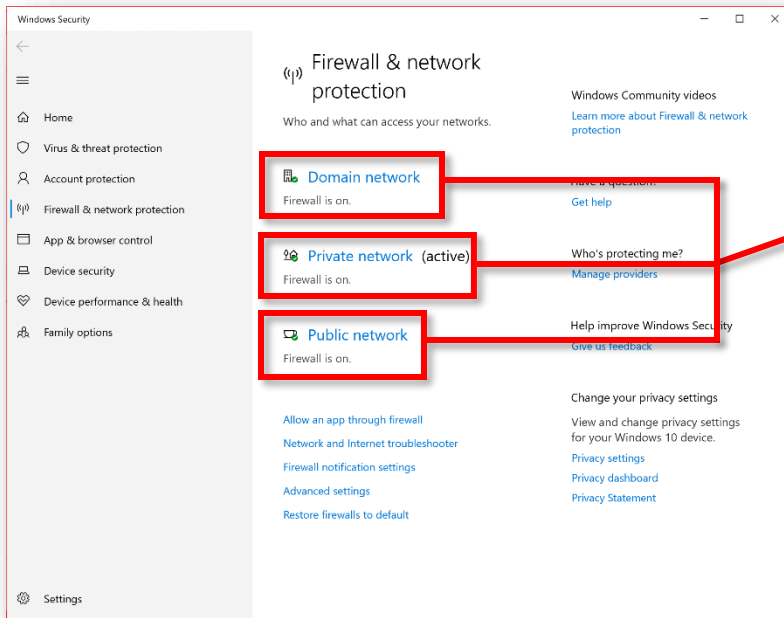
Windows Security

Home
Virus & threat protection
Account protection
Firewall & network protection
App & browser control
Device security
Device performance & health
Family options

Settings

Firewall & network protection

Who and what can access your networks.

Domain network
Firewall is on.

Private network (active)
Firewall is on.

Public network
Firewall is on.

Allow an app through firewall
Network and Internet troubleshooter
Firewall notification settings
Advanced settings
Restore firewalls to default

Windows Community videos
Learn more about Firewall & network protection

Have a question?
Get help

Who's protecting me?
Manage providers

Help improve Windows Security
Give us feedback

Change your privacy settings
View and change privacy settings for your Windows 10 device.
Privacy settings
Privacy dashboard
Privacy Statement